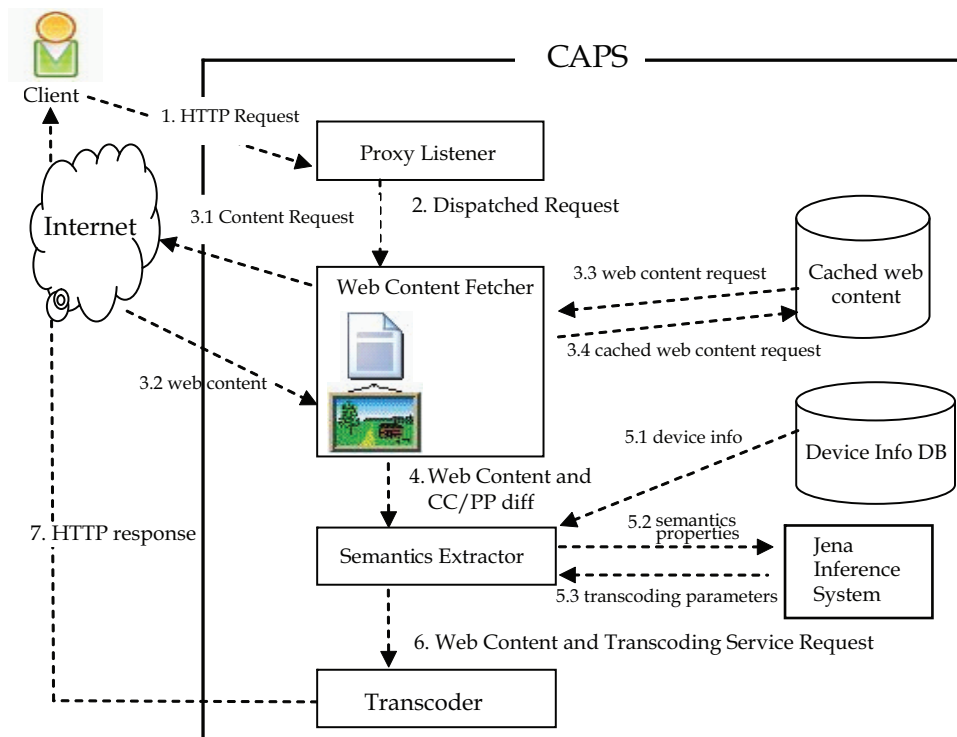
CAPS

Client

1. HTTP Request

Proxy Listener

2. Dispatched Request

3.1 Content Request

Internet

Web Content Fetcher

3.3 web content request

Cached web content

3.4 cached web content request

3.2 web content

5.1 device info

Device Info DB

4. Web Content and CC/PP diff

7. HTTP response

Semantics Extractor

5.2 semantics properties

Jena Inference System

5.3 transcoding parameters

6. Web Content and Transcoding Service Request

Transcoder